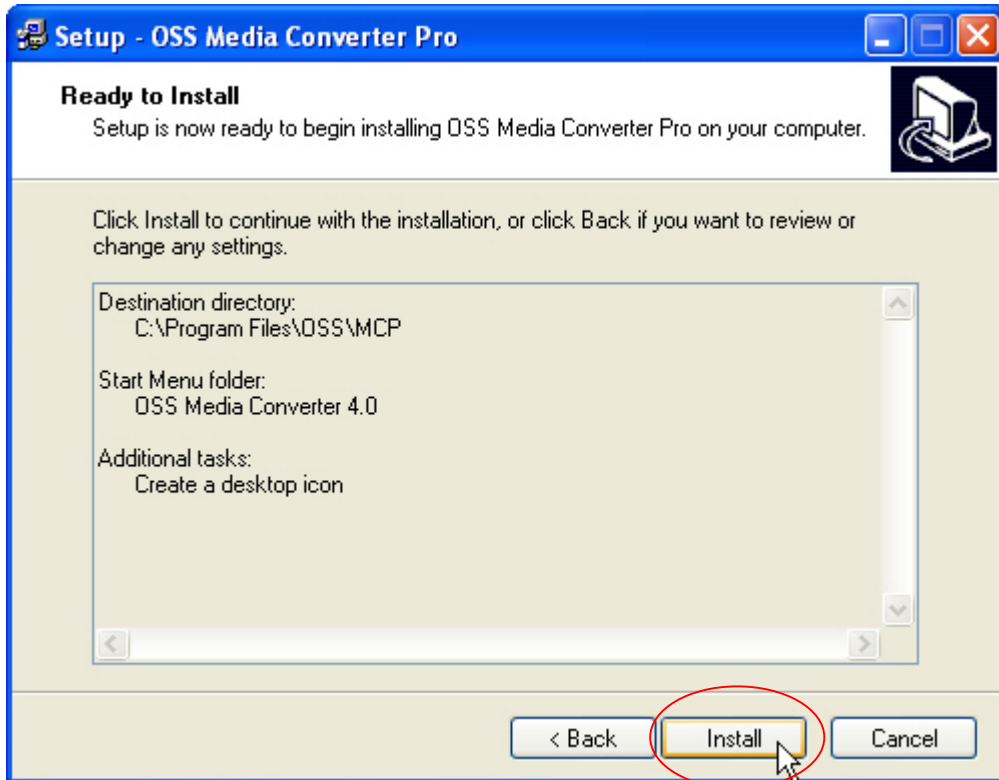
Setup - OSS Media Converter Pro

Ready to Install
Setup is now ready to begin installing OSS Media Converter Pro on your computer.

Click Install to continue with the installation, or click Back if you want to review or change any settings.

Destination directory:
C:\Program Files\OSS\MCP

Start Menu folder:
OSS Media Converter 4.0

Additional tasks:
Create a desktop icon

< Back
Install
Cancel